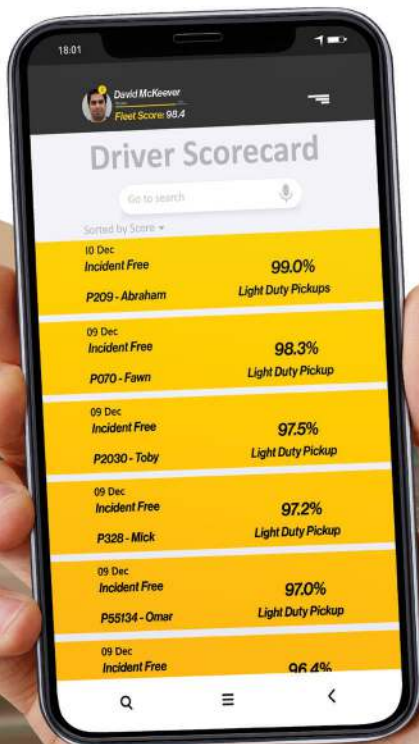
18:01

David McKeever
Fleet Score: 98.4

Driver Scorecard

Go to search

Sorted by Score

10 Dec
Incident Free
P209 - Abraham
99.0%
Light Duty Pickups

09 Dec
Incident Free
P070 - Fawn
98.3%
Light Duty Pickup

09 Dec
Incident Free
P2030 - Toby
97.5%
Light Duty Pickup

09 Dec
Incident Free
P328 - Mick
97.2%
Light Duty Pickup

09 Dec
Incident Free
P55134 - Omar
97.0%
Light Duty Pickup

09 Dec
Incident Free
96.4%